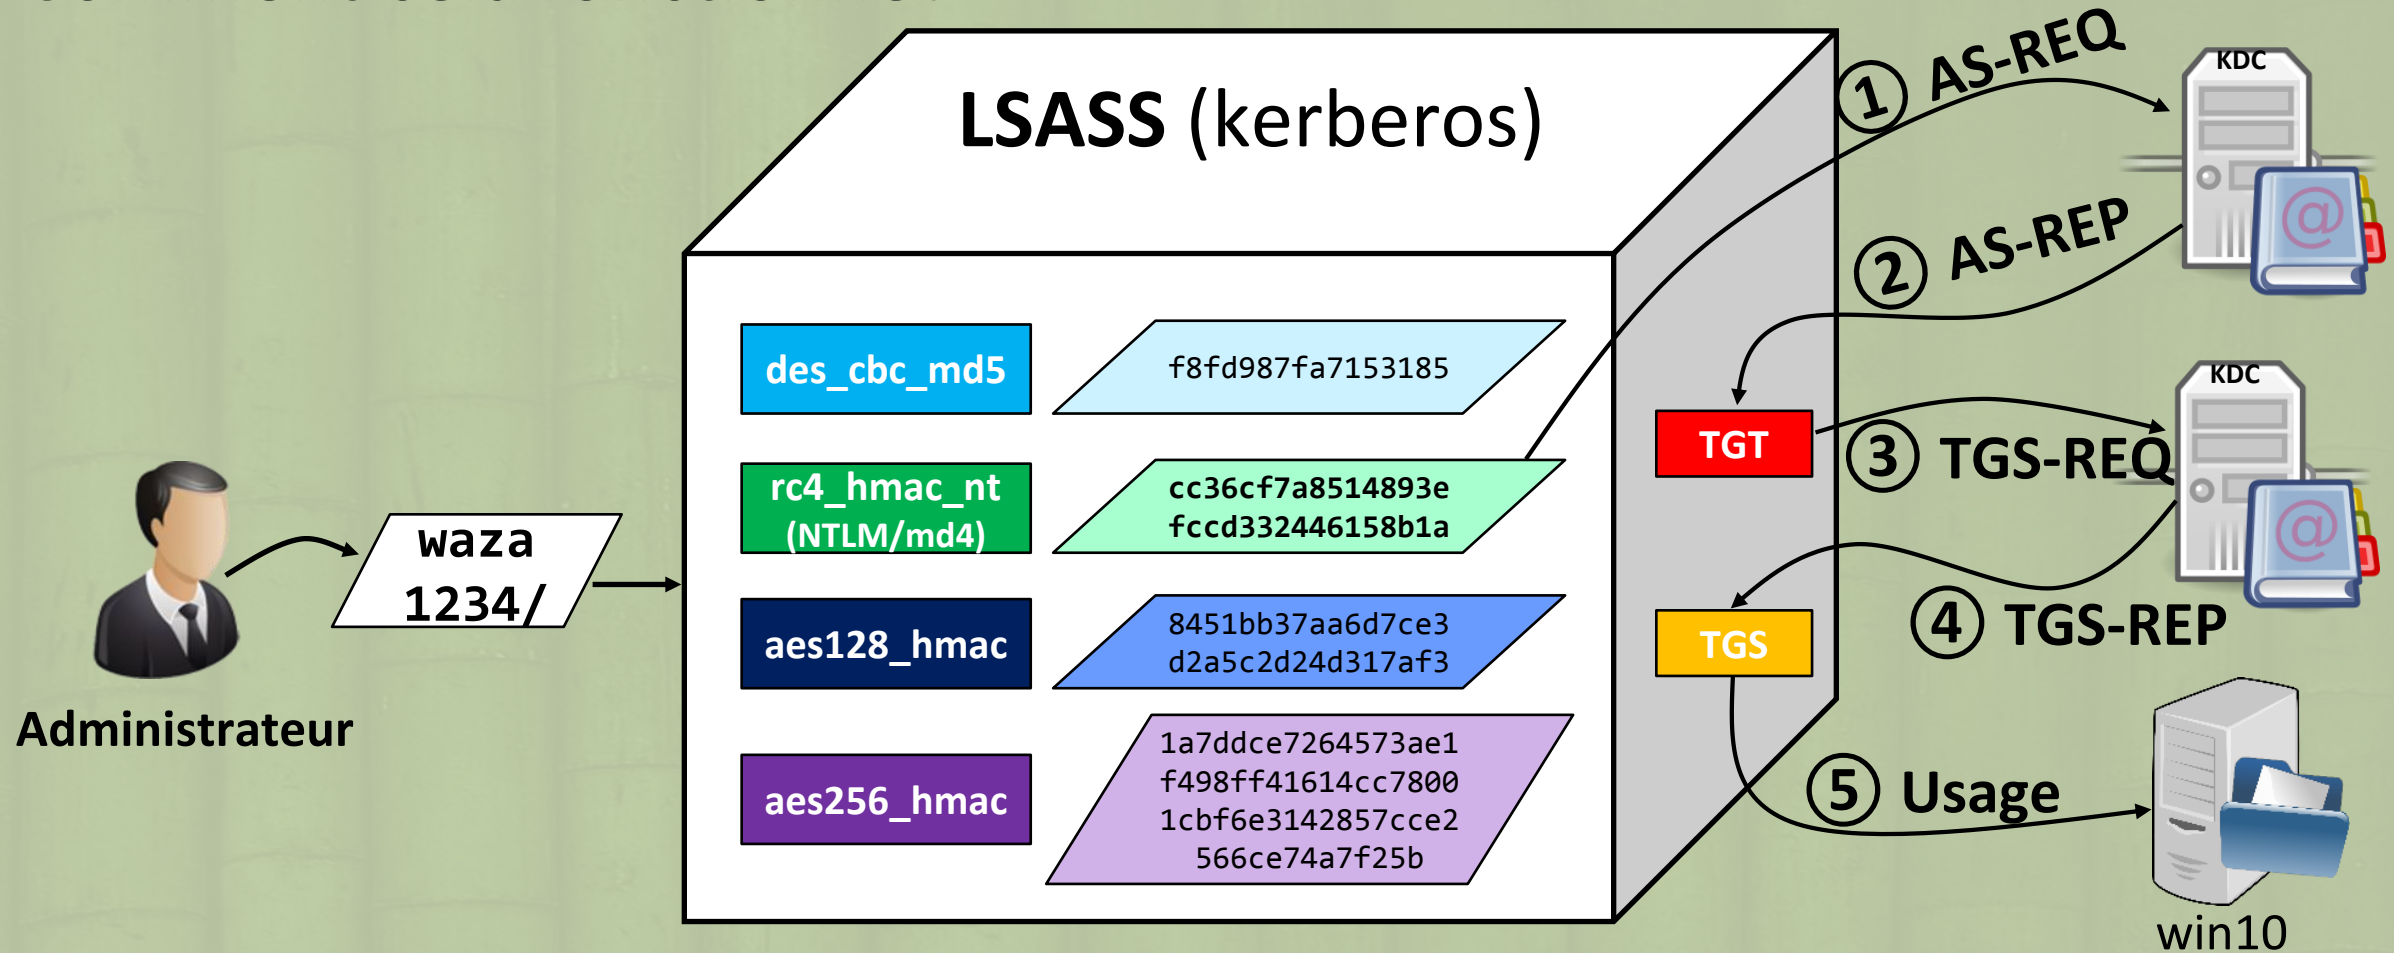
LSASS (kerberos)

Administrateur

waza
1234/

des_cbc_md5

f8fd987fa7153185

rc4_hmac_nt
(NTLM/md4)

cc36cf7a8514893e
fccd332446158b1a

aes128_hmac

8451bb37aa6d7ce3
d2a5c2d24d317af3

aes256_hmac

1a7ddce7264573ae1
f498ff41614cc7800
1cbf6e3142857cce2
566ce74a7f25b

TGT

TGS

KDC

1 AS-REQ

2 AS-REP

KDC

3 TGS-REQ

4 TGS-REP

5 Usage

win10